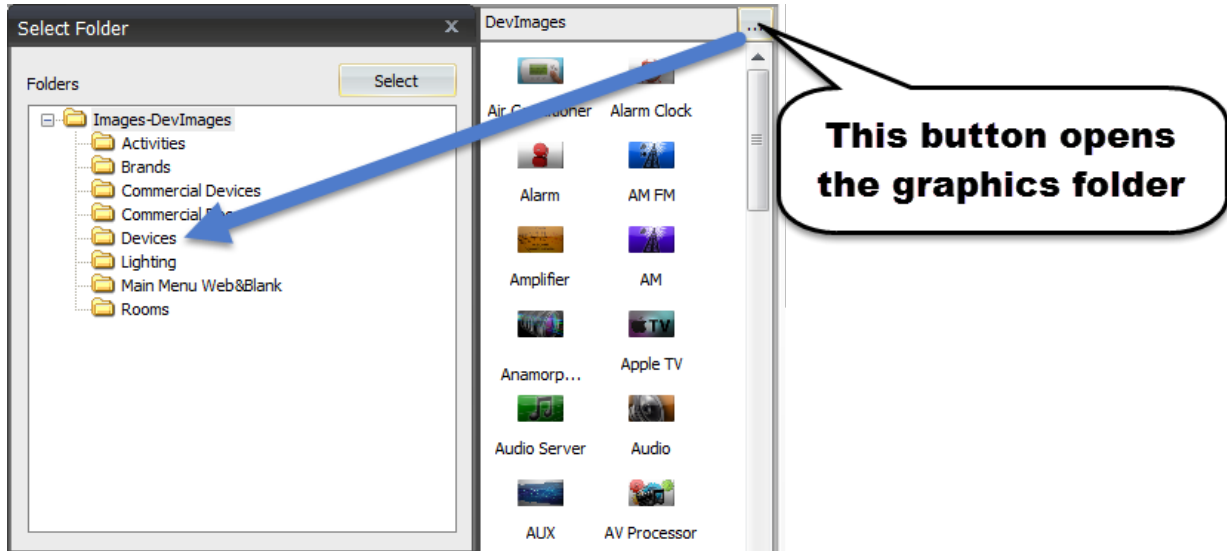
Select Folder ×

Folders

Select

Images-DevImages
Activities
Brands
Commercial Devices
Commercial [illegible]
Devices
Lighting
Main Menu Web&Blank
Rooms

DevImages ...

Air C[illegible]tioner
Alarm Clock
Alarm
AM FM
Amplifier
AM
Anamorp...
Apple TV
Audio Server
Audio
AUX
AV Processor

This button opens the graphics folder